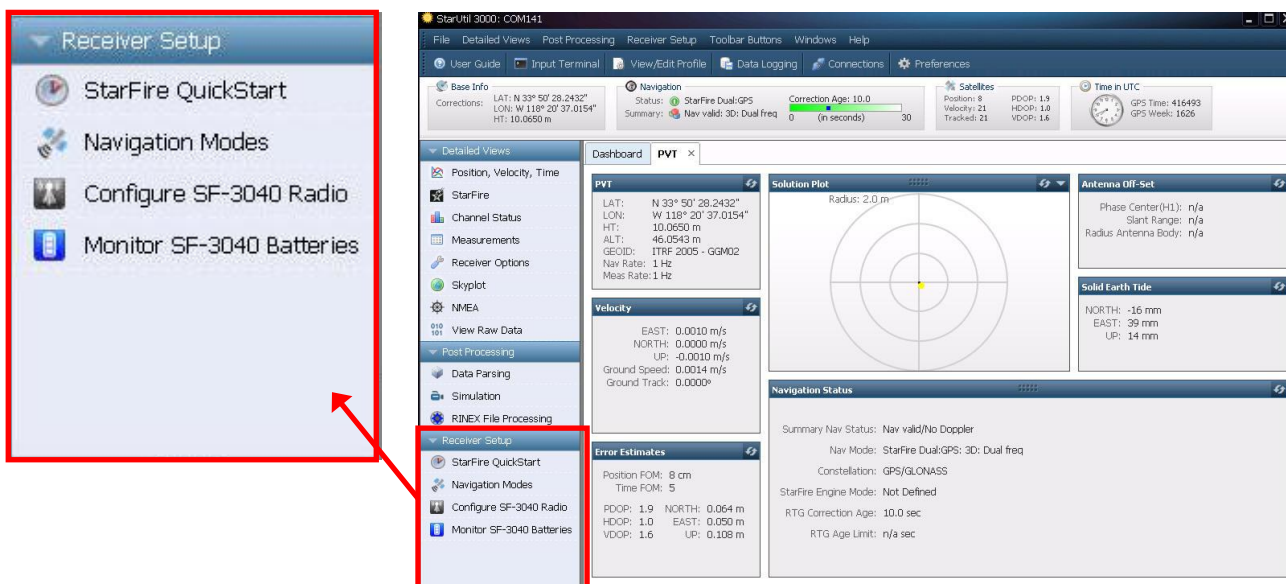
Receiver Setup
StarFire QuickStart
Navigation Modes
Configure SF-3040 Radio
Monitor SF-3040 Batteries

StarUtil 3000: COM141
File Detailed Views Post Processing Receiver Setup Toolbar Buttons Windows Help
User Guide Input Terminal View/Edit Profile Data Logging Connections Preferences

Base Info
Corrections: LAT: N 33° 50' 28.2432" LON: W 118° 20' 37.0154" HT: 10.0650 m

Navigation
Status: StarFire Dual:GPS
Summary: Nav valid: 3D: Dual freq
Correction Age: 10.0
0 (in seconds) 30

Satellites
Position: 8 Velocity: 21 Tracked: 21
PDOP: 1.9 HDOP: 1.0 VDOP: 1.6

Time in UTC
GPS Time: 416493
GPS Week: 1626

Detailed Views
Position, Velocity, Time
StarFire
Channel Status
Measurements
Receiver Options
Skyplot
NMEA
View Raw Data
Post Processing
Data Parsing
Simulation
RINEX File Processing
Receiver Setup
StarFire QuickStart
Navigation Modes
Configure SF-3040 Radio
Monitor SF-3040 Batteries

Dashboard PVT ×

PVT
LAT: N 33° 50' 28.2432"
LON: W 118° 20' 37.0154"
HT: 10.0650 m
ALT: 46.0543 m
GEOID: ITRF 2005 - GGM02
Nav Rate: 1 Hz
Meas Rate: 1 Hz

Solution Plot
Radius: 2.0 m

Antenna Off-Set
Phase Center(H1): n/a
Slant Range: n/a
Radius Antenna Body: n/a

Solid Earth Tide
NORTH: -16 mm
EAST: 39 mm
UP: 14 mm

Velocity
EAST: 0.0010 m/s
NORTH: 0.0000 m/s
UP: -0.0010 m/s
Ground Speed: 0.0014 m/s
Ground Track: 0.0000°

Navigation Status
Summary Nav Status: Nav valid/No Doppler
Nav Mode: StarFire Dual:GPS: 3D: Dual freq
Constellation: GPS/GLONASS
StarFire Engine Mode: Not Defined
RTG Correction Age: 10.0 sec
RTG Age Limit: n/a sec

Error Estimates
Position FOM: 8 cm
Time FOM: 5
PDOP: 1.9 NORTH: 0.064 m
HDOP: 1.0 EAST: 0.050 m
VDOP: 1.6 UP: 0.108 m